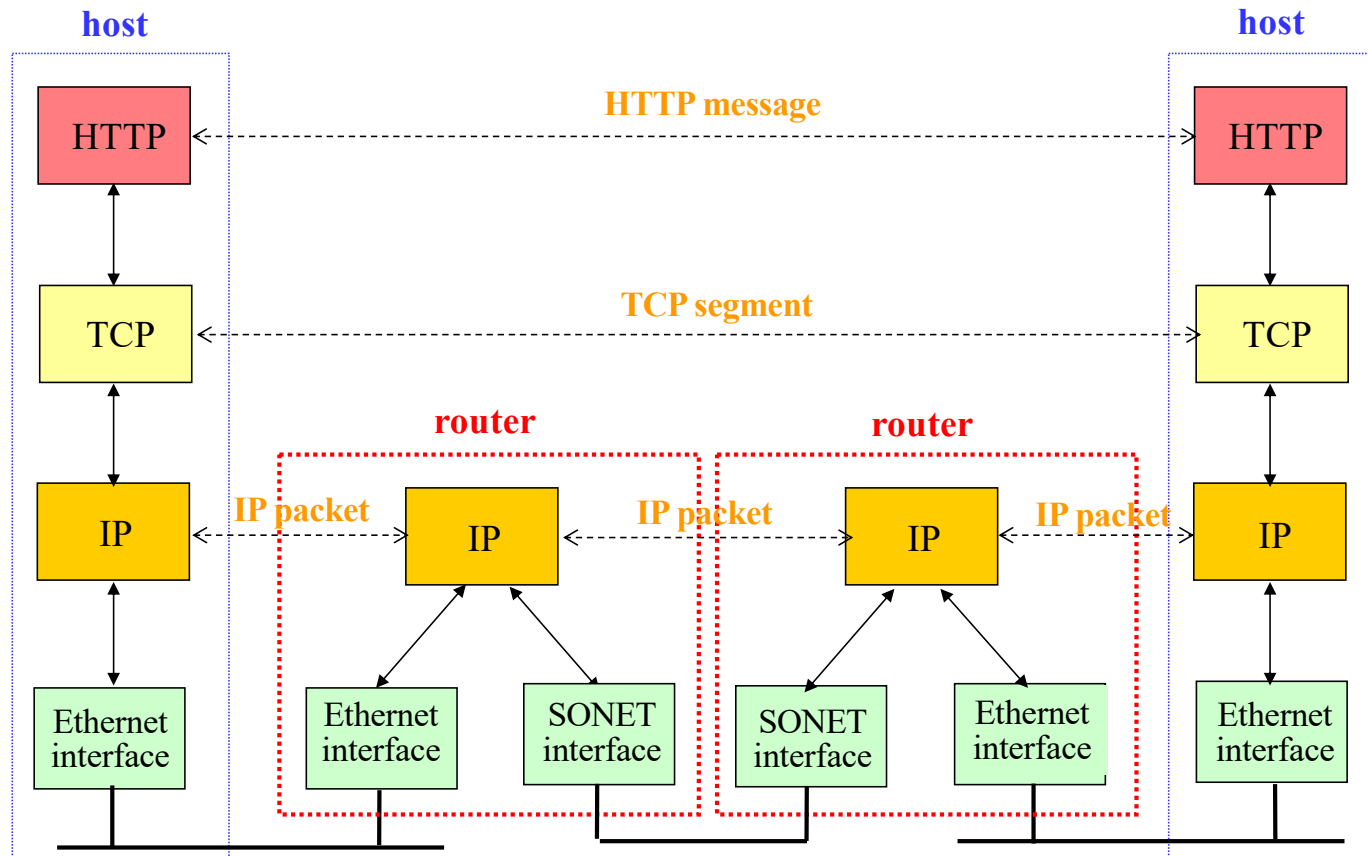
host

host

HTTP

HTTP message

HTTP

TCP

TCP segment

TCP

router

router

IP

IP packet

IP

IP packet

IP

IP packet

IP

Ethernet interface

Ethernet interface

SONET interface

SONET interface

Ethernet interface

Ethernet interface